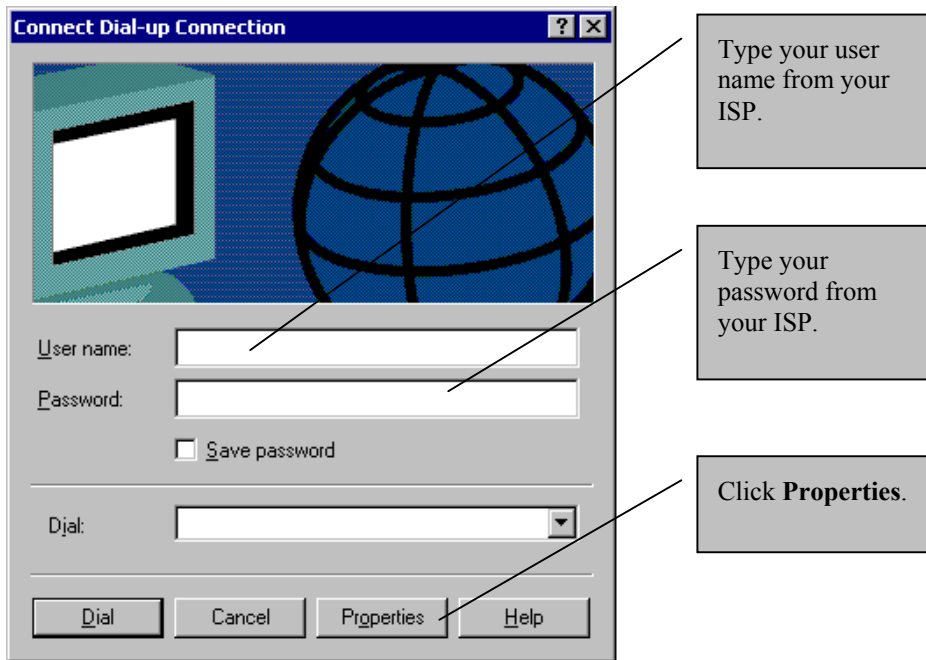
Connect Dial-up Connection

?

X

User name:

Password:

Save password

Dial:

Dial

Cancel

Properties

Help

Type your user name from your ISP.

Type your password from your ISP.

Click **Properties**.